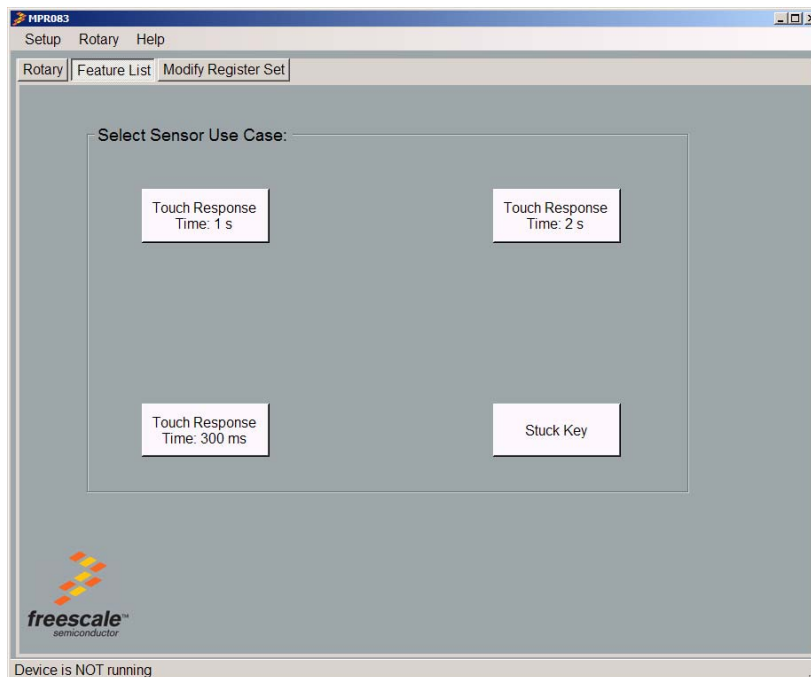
MPR083

Setup Rotary Help

Rotary | Feature List | Modify Register Set

Select Sensor Use Case:

Touch Response Time: 1 s

Touch Response Time: 2 s

Touch Response Time: 300 ms

Stuck Key

freescale™ semiconductor

Device is NOT running